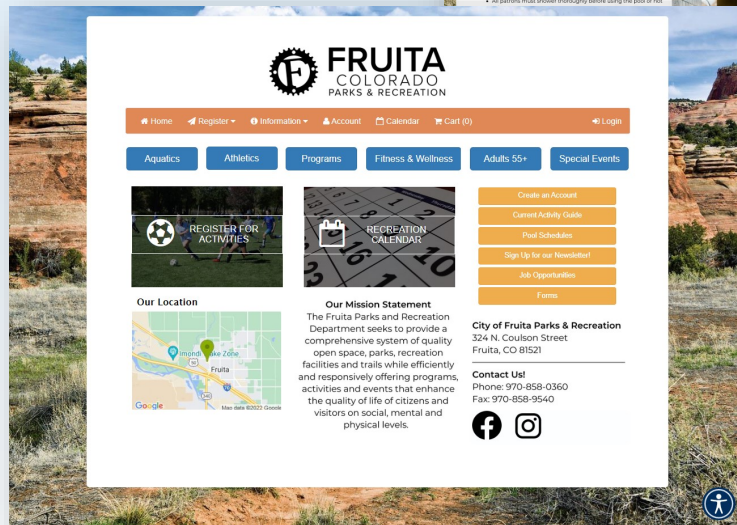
• All patrons must shower thoroughly before using the pool or hot

F FRUITA
COLORADO
PARKS & RECREATION

Home Register Information Account Calendar Cart (0) Login

Aquatics Athletics Programs Fitness & Wellness Adults 55+ Special Events

REGISTER FOR ACTIVITIES

RECREATION CALENDAR

Create an Account
Current Activity Guide
Pool Schedules
Sign Up for our Newsletter!
Job Opportunities
Forms

Our Location

Fruita
Google Map data ©2022 Google

Our Mission Statement
The Fruita Parks and Recreation Department seeks to provide a comprehensive system of quality open space, parks, recreation facilities and trails while efficiently and responsively offering programs, activities and events that enhance the quality of life of citizens and visitors on social, mental and physical levels.

City of Fruita Parks & Recreation
324 N. Coulson Street
Fruita, CO 81521

Contact Us!
Phone: 970-858-0360
Fax: 970-858-9540